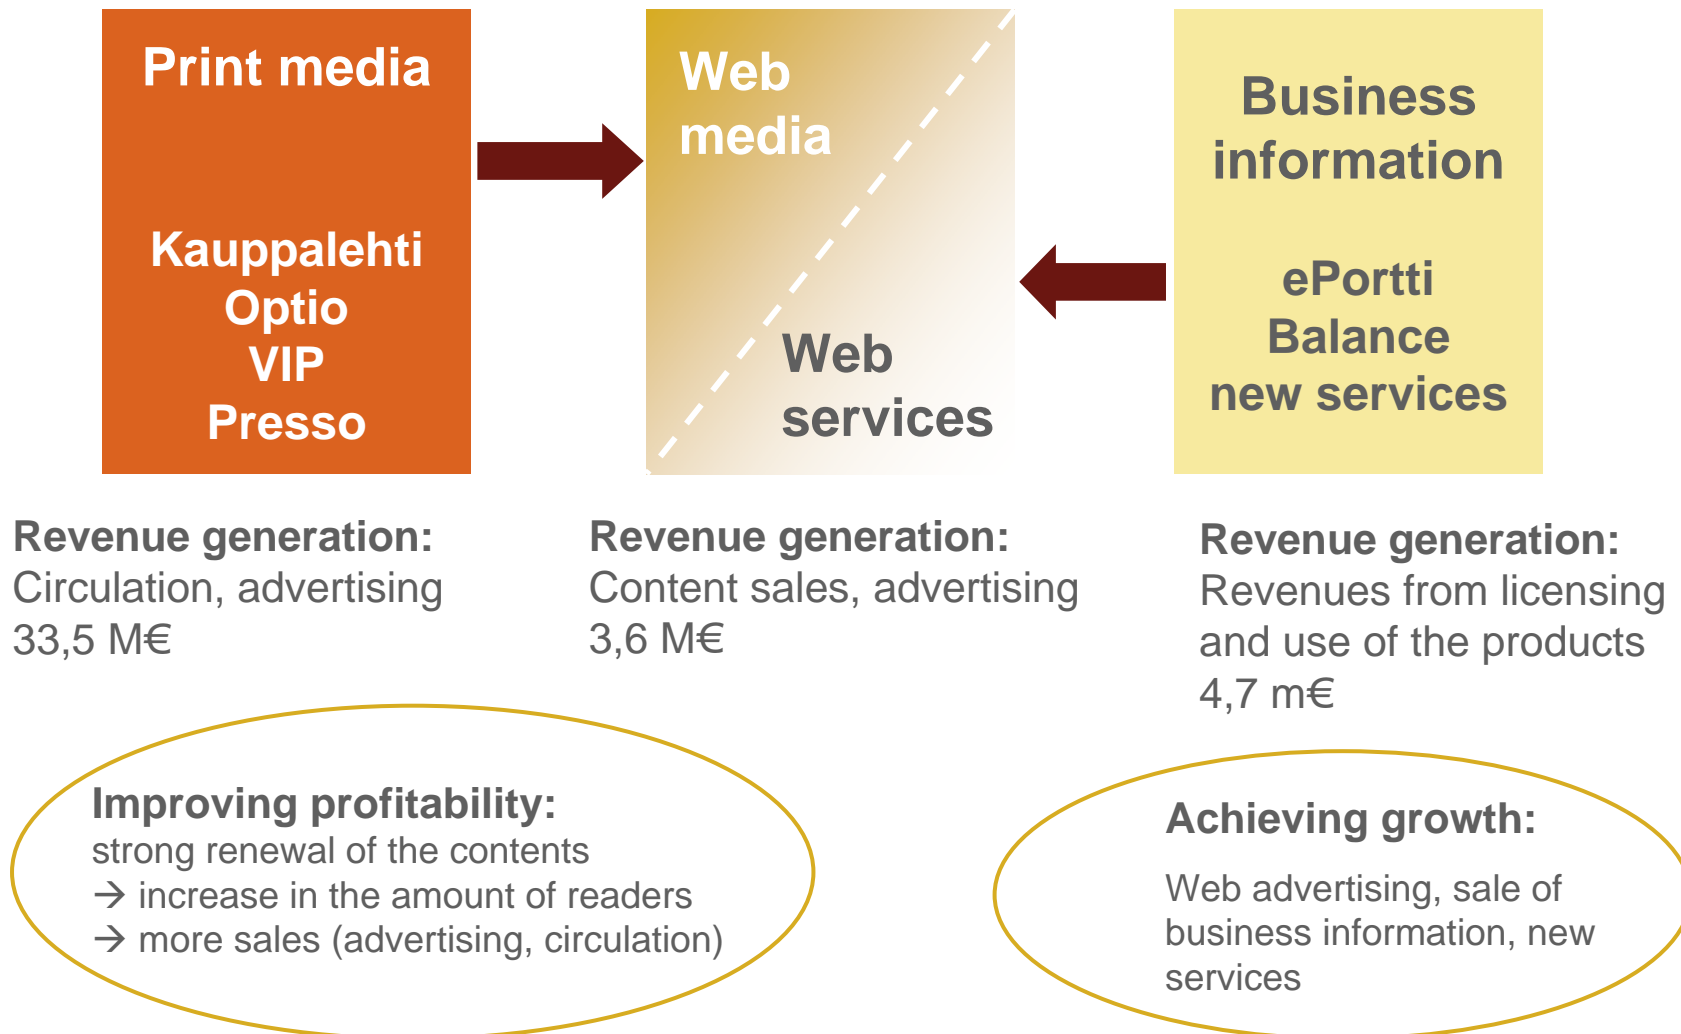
Print media

Kauppalehti
Optio
VIP
Presso

Web media

Web services

Business information

ePortti
Balance
new services

Revenue generation:
Circulation, advertising
33,5 M€

Revenue generation:
Content sales, advertising
3,6 M€

Revenue generation:
Revenues from licensing and use of the products
4,7 m€

Improving profitability:
strong renewal of the contents
→ increase in the amount of readers
→ more sales (advertising, circulation)

Achieving growth:

Web advertising, sale of business information, new services